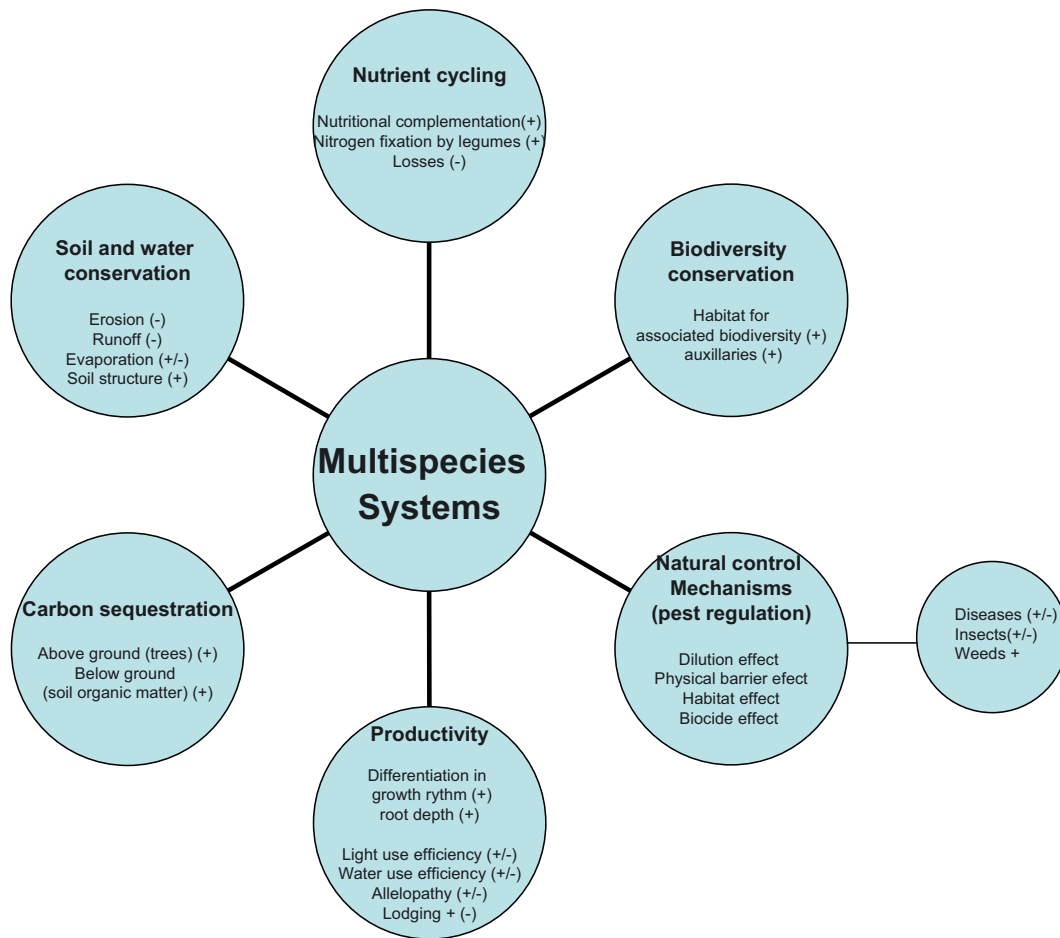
Nutrient cycling

Nutritional complementation(+)
Nitrogen fixation by legumes (+)
Losses (-)

Soil and water conservation

Erosion (-)
Runoff (-)
Evaporation (+/-)
Soil structure (+)

Biodiversity conservation

Habitat for associated biodiversity (+)
auxillaries (+)

Multispecies Systems

Carbon sequestration

Above ground (trees) (+)
Below ground (soil organic matter) (+)

Natural control Mechanisms (pest regulation)

Dilution effect
Physical barrier efect
Habitat effect
Biocide effect

Diseases (+/-)
Insects(+/-)
Weeds +

Productivity

Differentiation in growth rythm (+)
root depth (+)

Light use efficiency (+/-)
Water use efficiency (+/-)
Allelopathy (+/-)
Lodging + (-)